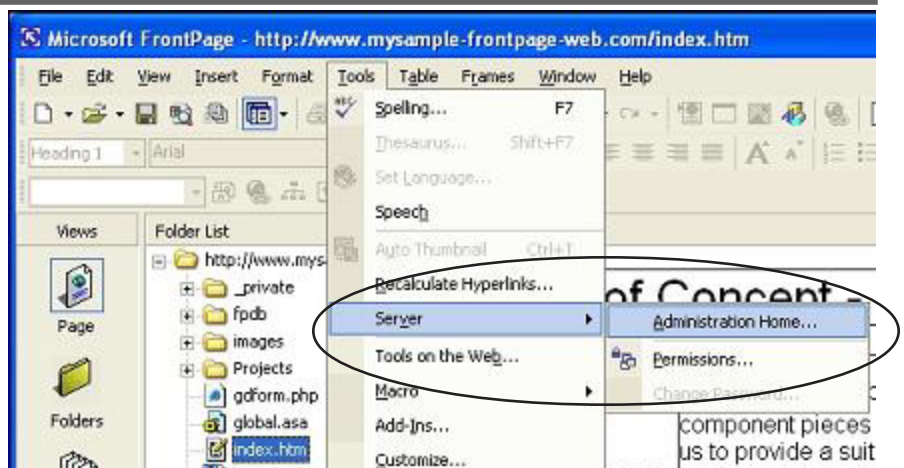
Microsoft FrontPage - http://www.mysample-frontpage-web.com/index.htm

File Edit View Insert Format Tools Table Frames Window Help

Heading 1 Arial

Spelling... F7
Thesaurus... Shift+F7
Set Language...
Speech
Auto Thumbnail Ctrl+T
Recalculate Hyperlinks...
Server
Tools on the Web...
Macro
Add-Ins...
Customize...

Administration Home...
Permissions...
Change Password...

Views
Page
Folders

Folder List
http://www.mys
_private
fpdb
images
Projects
gdform.php
global.asa
index.htm

of Concept
component pieces
us to provide a suit